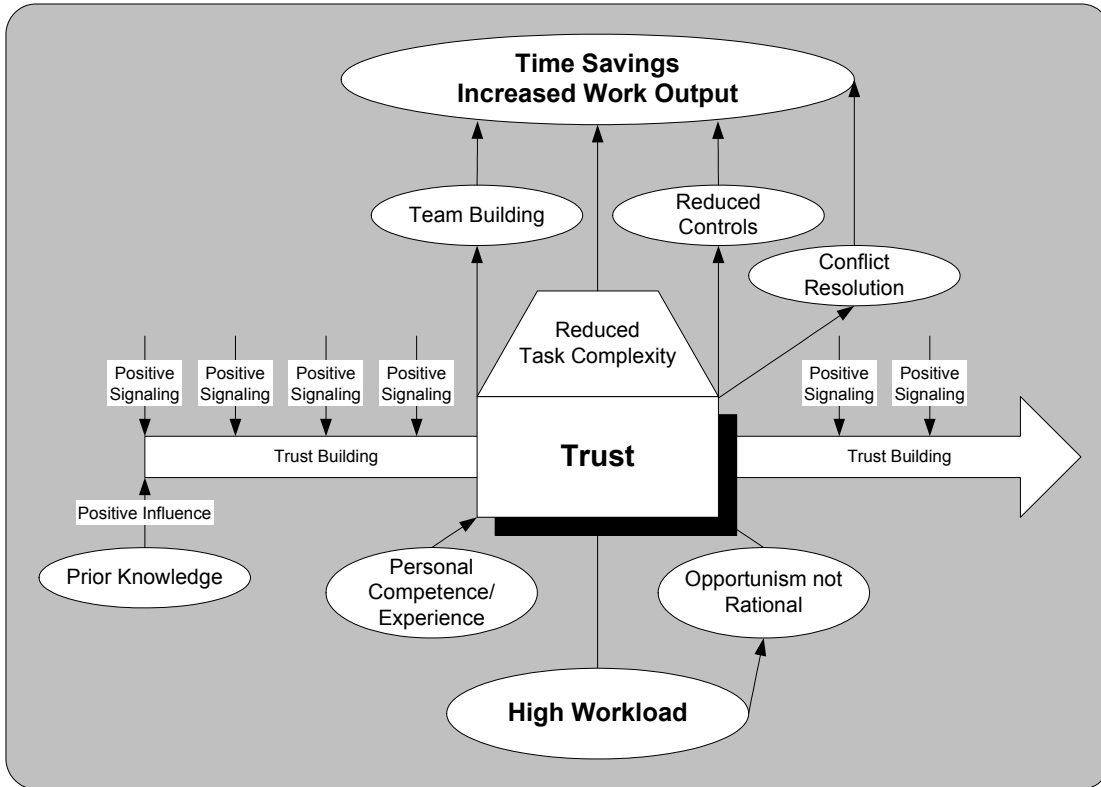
Time Savings
Increased Work Output

Team Building

Reduced Controls

Conflict Resolution

Reduced Task Complexity

Positive Signaling

Positive Signaling

Positive Signaling

Positive Signaling

Positive Signaling

Positive Signaling

Trust Building

Trust

Trust Building

Positive Influence

Prior Knowledge

Personal Competence/ Experience

Opportunism not Rational

High Workload